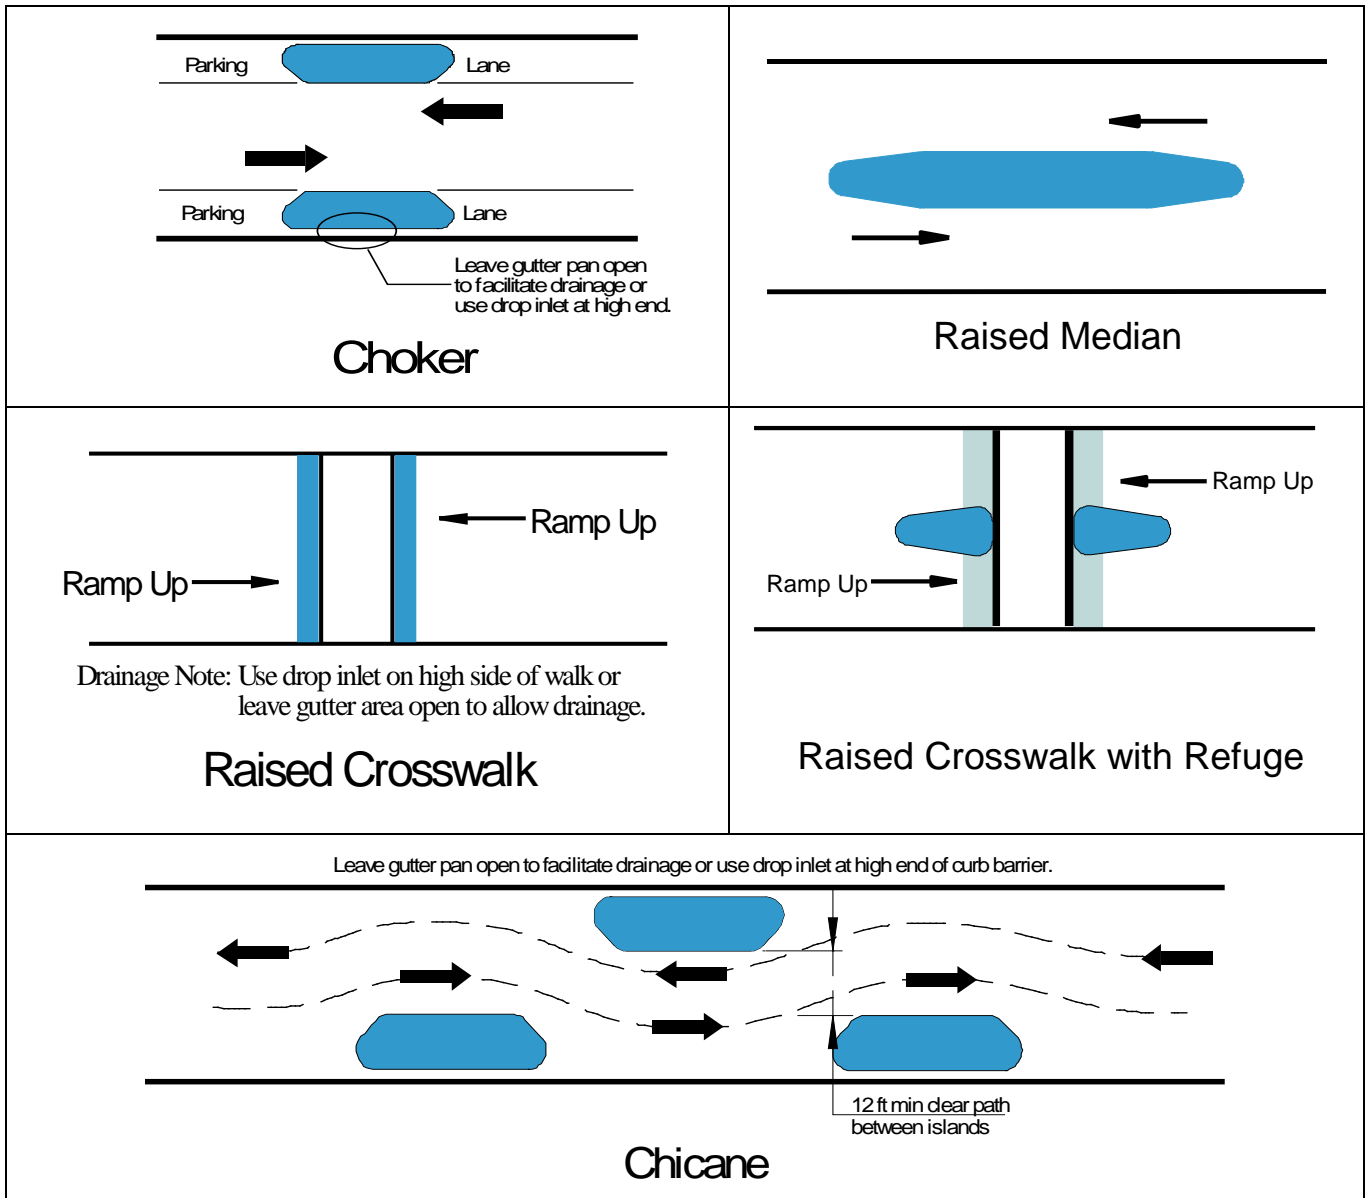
Parking Lane

Parking Lane

Leave gutter pan open to facilitate drainage or use drop inlet at high end.

Choker

Raised Median

Ramp Up

Ramp Up

Drainage Note: Use drop inlet on high side of walk or leave gutter area open to allow drainage.

Raised Crosswalk

Ramp Up

Ramp Up

Raised Crosswalk with Refuge

Leave gutter pan open to facilitate drainage or use drop inlet at high end of curb barrier.

12 ft min clear path between islands

Chicane